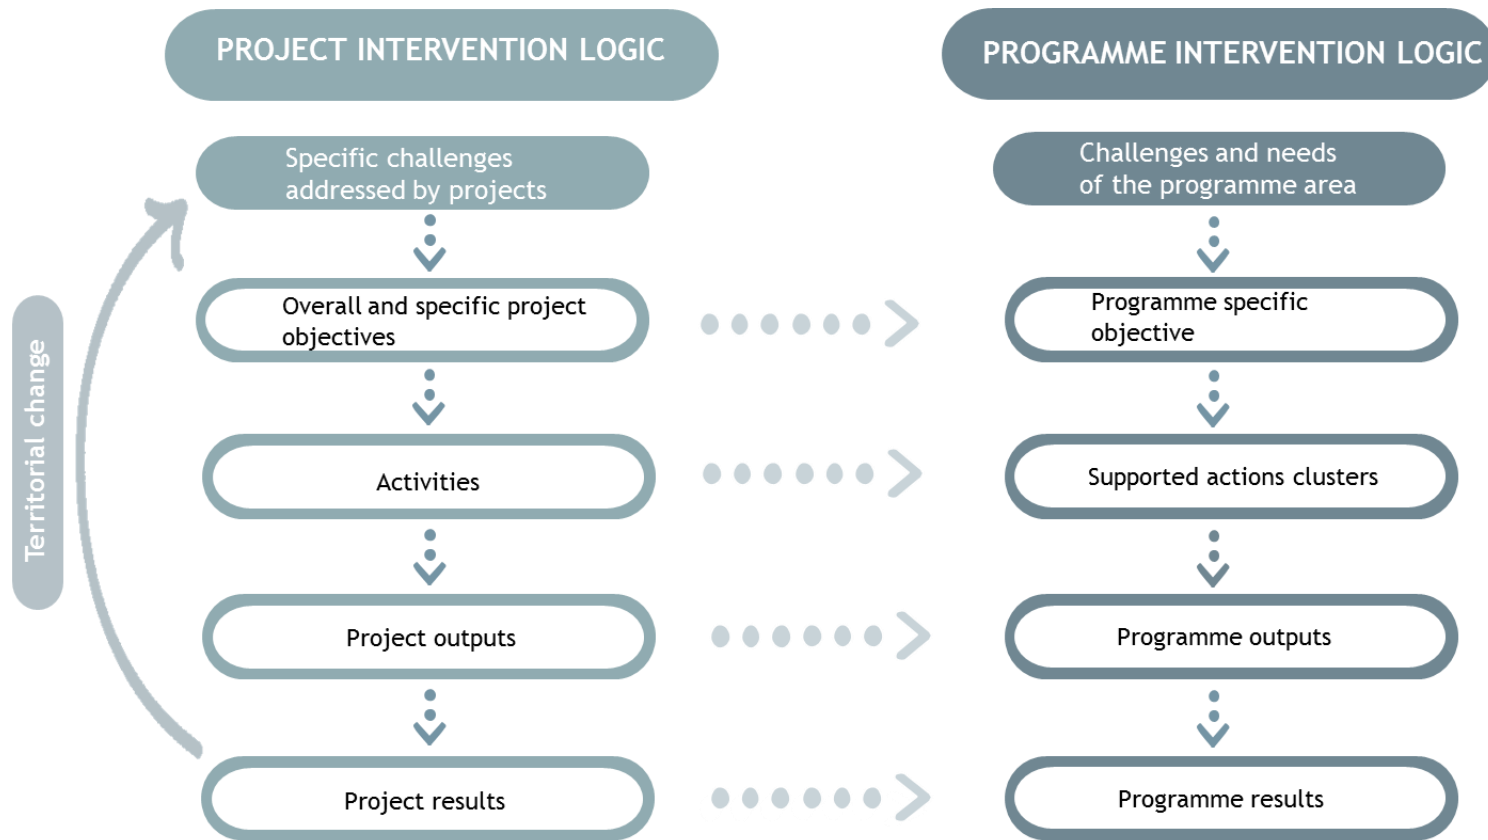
PROJECT INTERVENTION LOGIC

Territorial change

Specific challenges addressed by projects

Overall and specific project objectives

Activities

Project outputs

Project results

PROGRAMME INTERVENTION LOGIC

Challenges and needs of the programme area

Programme specific objective

Supported actions clusters

Programme outputs

Programme results